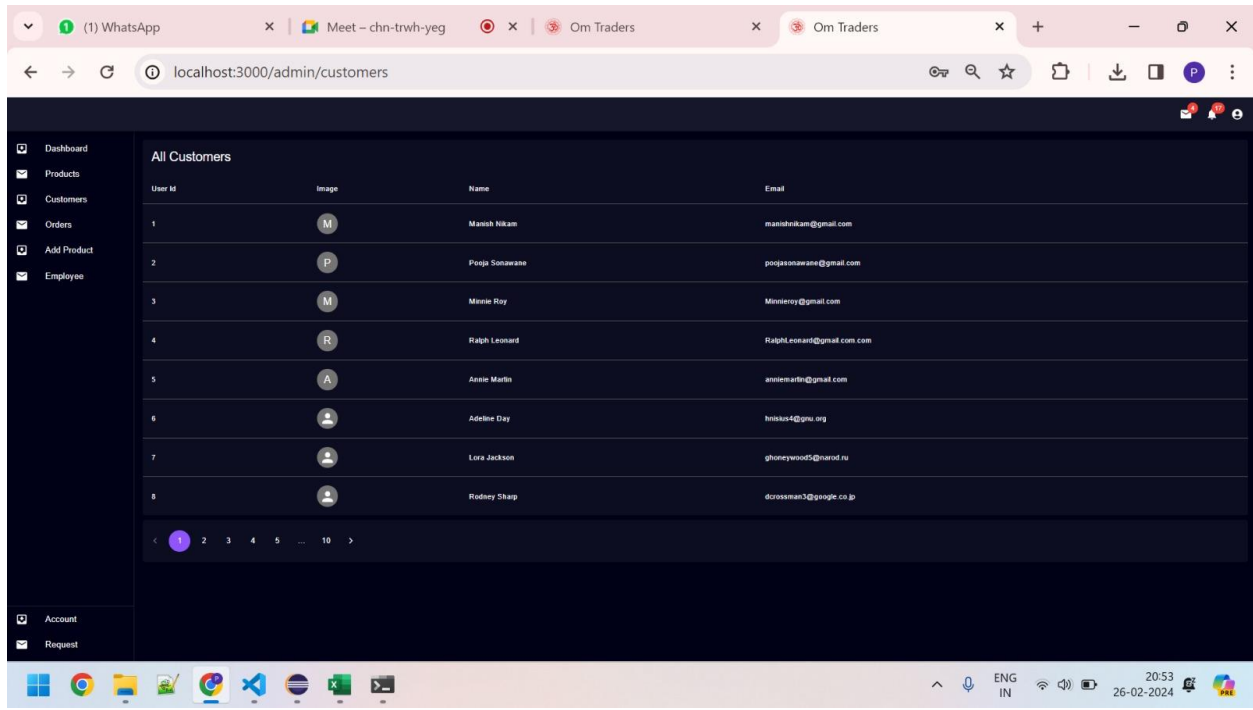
(1) WhatsApp
Meet – chn-trwh-yeg
Om Traders
Om Traders

localhost:3000/admin/customers

4 17

Dashboard
Products
Customers
Orders
Add Product
Employee

All Customers

| User Id | Image | Name | Email |
|---|---|---|---|
| 1 | M | Manish Nikam | manishnikam@gmail.com |
| 2 | P | Pooja Sonawane | poojasonawane@gmail.com |
| 3 | M | Minnie Roy | Minnieroy@gmail.com |
| 4 | R | Ralph Leonard | RalphLeonard@gmail.com.com |
| 5 | A | Annie Martin | anniemartin@gmail.com |
| 6 | | Adeline Day | hnisius4@gnu.org |
| 7 | | Lora Jackson | ghoneywood5@narod.ru |
| 8 | | Rodney Sharp | dcrossman3@google.co.jp |

< 1 2 3 4 5 ... 10 >

Account
Request

ENG IN
20:53
26-02-2024